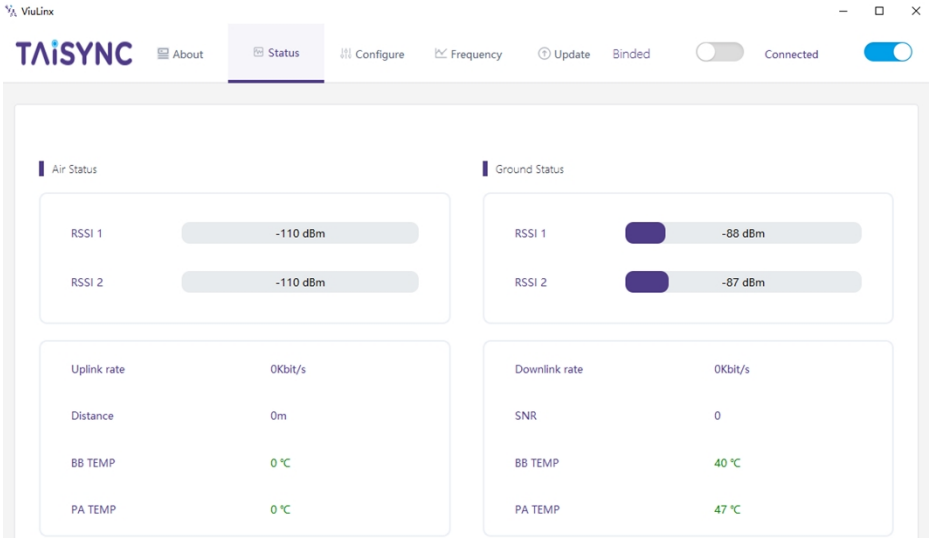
ViuLinx

TAISYNC About Status Configure Frequency Update Binded Connected

Air Status

RSSI 1 -110 dBm

RSSI 2 -110 dBm

Uplink rate 0Kbit/s

Distance 0m

BB TEMP 0 ℃

PA TEMP 0 ℃

Ground Status

RSSI 1 -88 dBm

RSSI 2 -87 dBm

Downlink rate 0Kbit/s

SNR 0

BB TEMP 40 ℃

PA TEMP 47 ℃